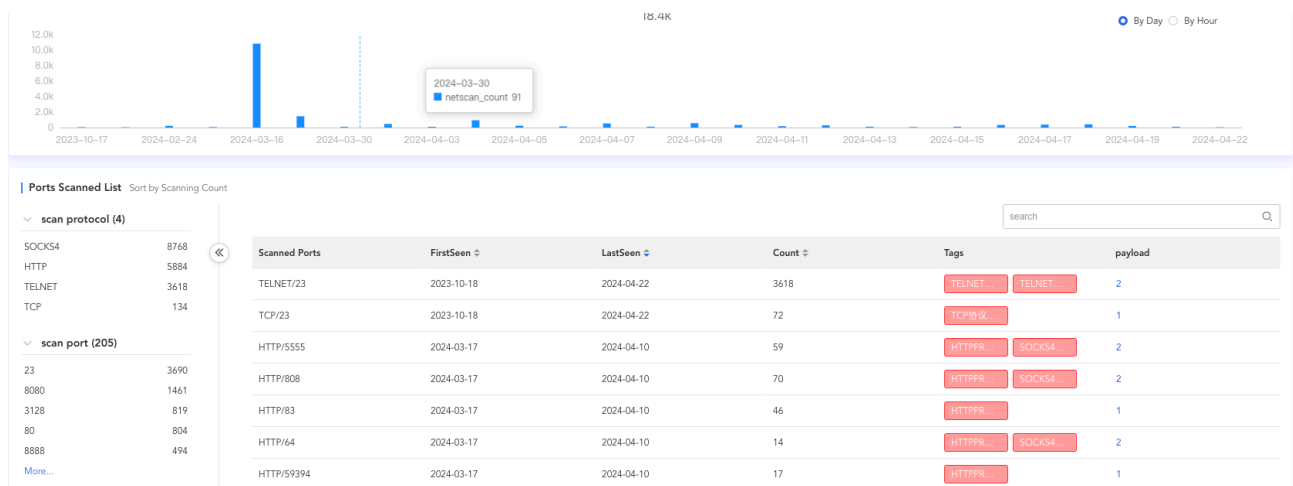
18.4K

By Day By Hour

12.0k
10.0k
8.0k
6.0k
4.0k
2.0k
0

2023-10-17 2024-02-24 2024-03-16 2024-03-30 2024-04-03 2024-04-05 2024-04-07 2024-04-09 2024-04-11 2024-04-13 2024-04-15 2024-04-17 2024-04-19 2024-04-22

2024-03-30
netscan_count 91

Ports Scanned List Sort by Scanning Count

scan protocol (4)

| | |
|---|---|
| SOCKS4 | 8768 |
| HTTP | 5884 |
| TELNET | 3618 |
| TCP | 134 |

scan port (205)

| | |
|---|---|
| 23 | 3690 |
| 8080 | 1461 |
| 3128 | 819 |
| 80 | 804 |
| 8888 | 494 |

More...

search

| Scanned Ports | FirstSeen | LastSeen | Count | Tags | payload |
|---|---|---|---|---|---|
| TELNET/23 | 2023-10-18 | 2024-04-22 | 3618 | TELNET... TELNET... | 2 |
| TCP/23 | 2023-10-18 | 2024-04-22 | 72 | TCP协议... | 1 |
| HTTP/5555 | 2024-03-17 | 2024-04-10 | 59 | HTTPPR... SOCKS4... | 2 |
| HTTP/808 | 2024-03-17 | 2024-04-10 | 70 | HTTPPR... SOCKS4... | 2 |
| HTTP/83 | 2024-03-17 | 2024-04-10 | 46 | HTTPPR... | 1 |
| HTTP/64 | 2024-03-17 | 2024-04-10 | 14 | HTTPPR... SOCKS4... | 2 |
| HTTP/59394 | 2024-03-17 | 2024-04-10 | 17 | HTTPPR... | 1 |